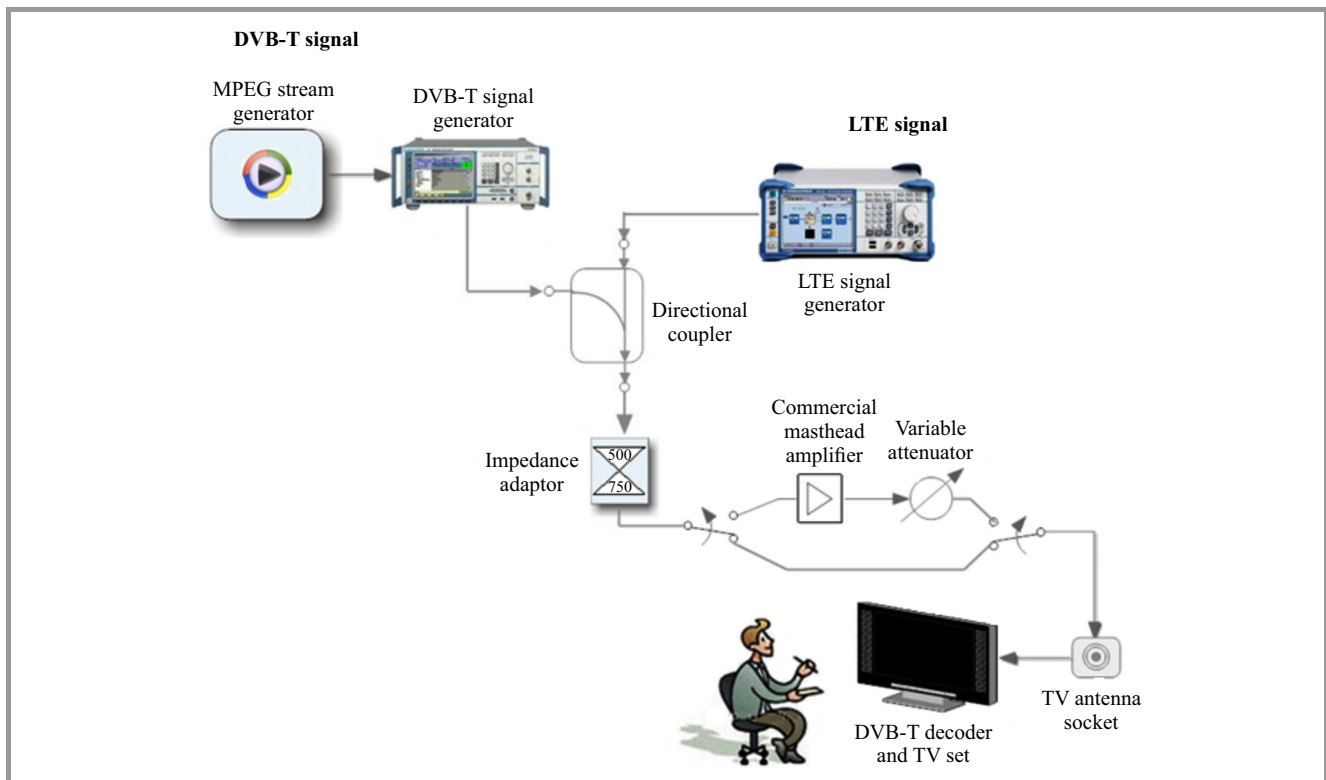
DVB-T signal

MPEG stream generator

DVB-T signal generator

LTE signal

LTE signal generator

Directional coupler

Commercial masthead amplifier

Variable attenuator

Impedance adaptor

500

750

TV antenna socket

DVB-T decoder and TV set